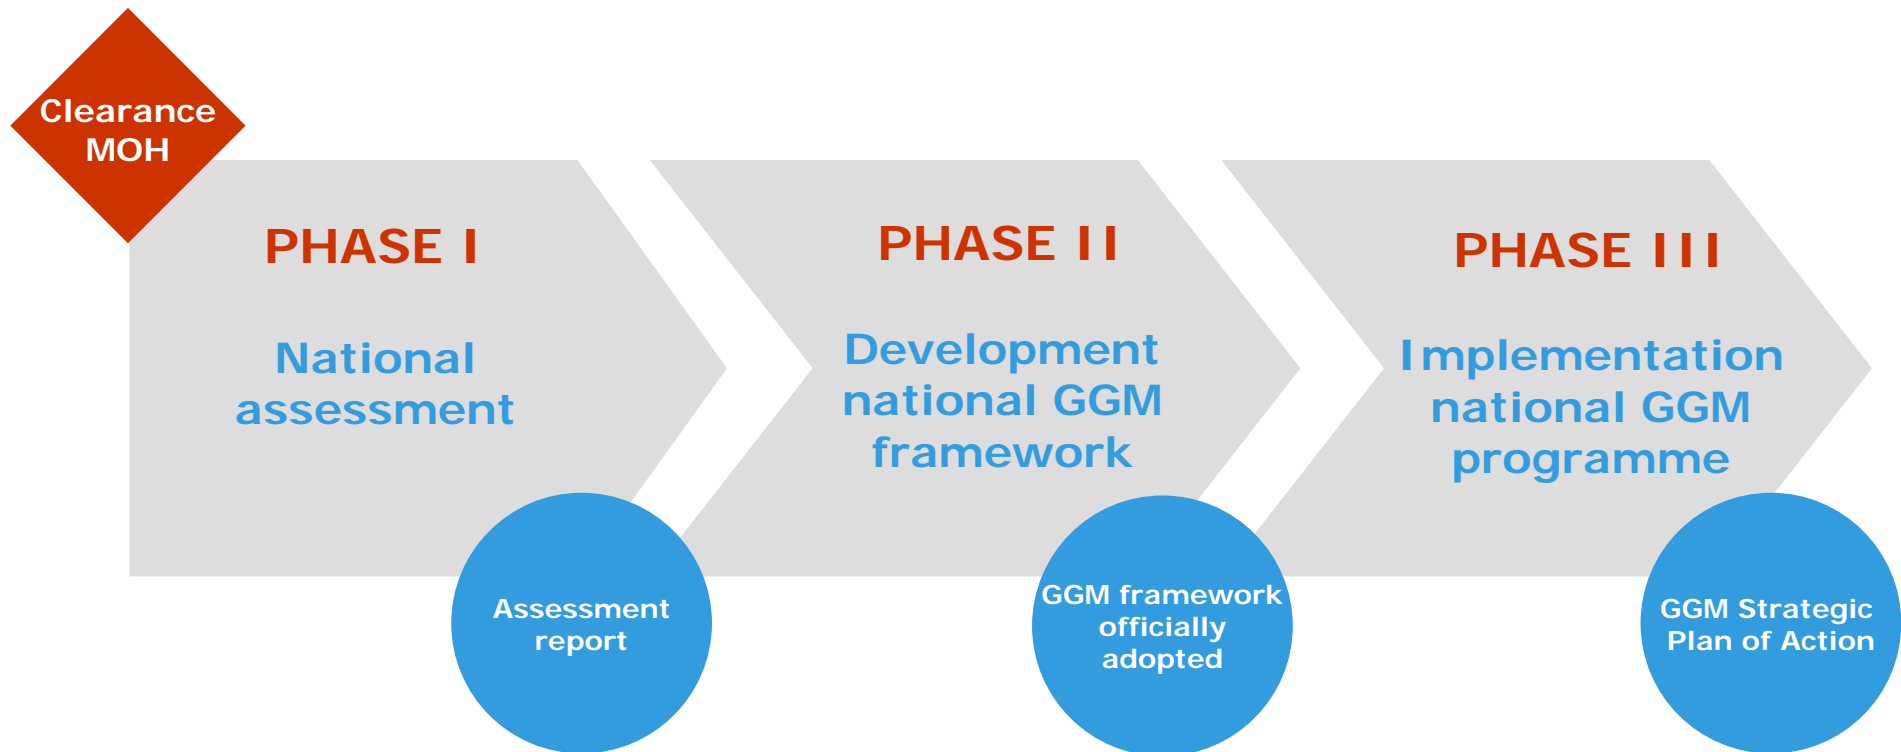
Clearance MOH

PHASE I

National assessment

Assessment report

PHASE II

Development national GGM framework

GGM framework officially adopted

PHASE III

Implementation national GGM programme

GGM Strategic Plan of Action